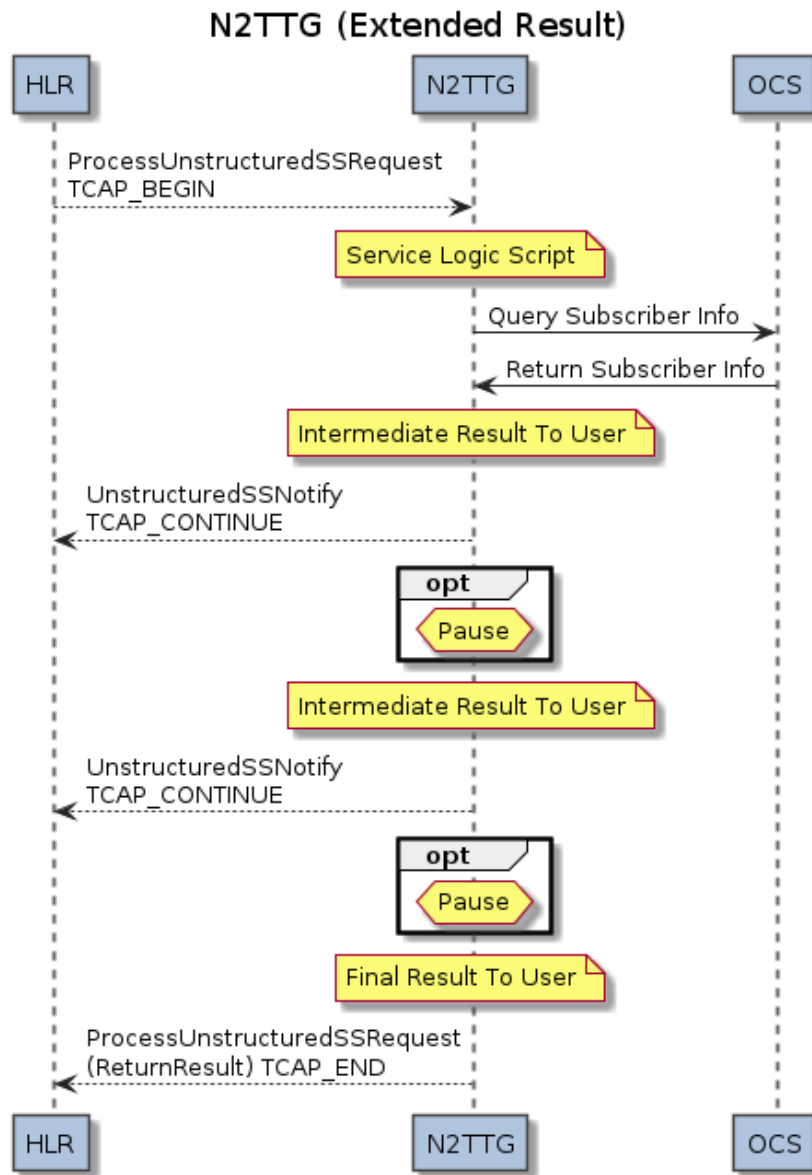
N2TTG (Extended Result)

HLR

N2TTG

OCS

ProcessUnstructuredSSRequest
TCAP_BEGIN

Service Logic Script

Query Subscriber Info

Return Subscriber Info

Intermediate Result To User

UnstructuredSSNotify
TCAP_CONTINUE

opt

Pause

Intermediate Result To User

UnstructuredSSNotify
TCAP_CONTINUE

opt

Pause

Final Result To User

ProcessUnstructuredSSRequest
(ReturnResult) TCAP_END

HLR

N2TTG

OCS